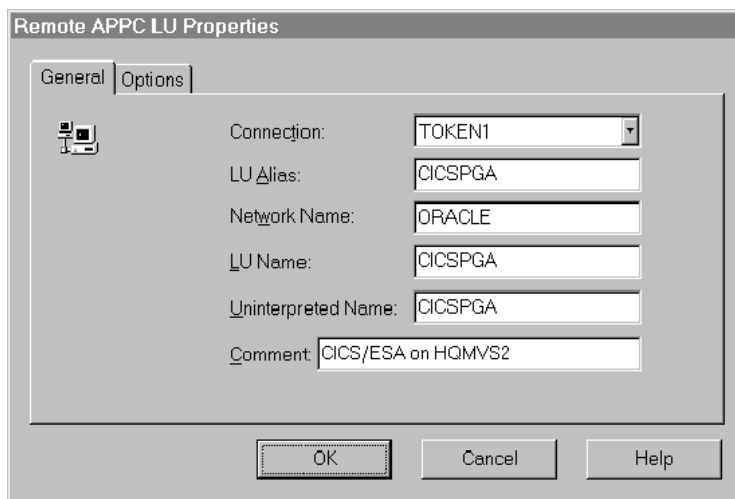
Remote APPC LU Properties

General | Options

Connection: TOKEN1

LU Alias: CICSPGA

Network Name: ORACLE

LU Name: CICSPGA

Uninterpreted Name: CICSPGA

Comment: CICS/ESA on HQMVS2

OK | Cancel | Help